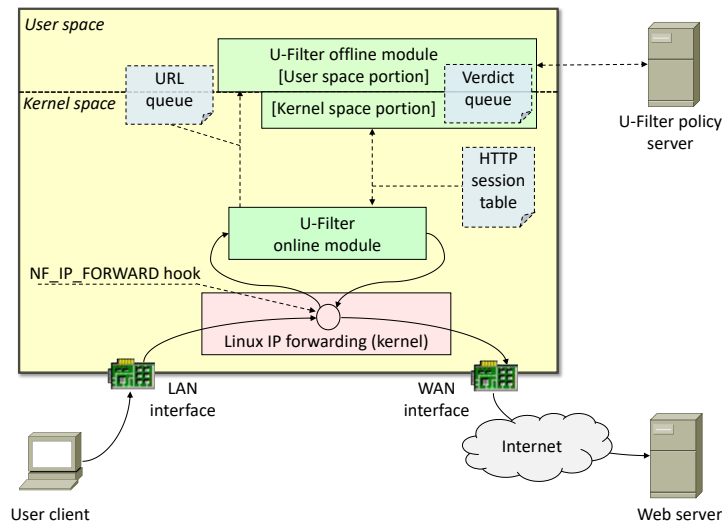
User space

Kernel space

U-Filter offline module

[User space portion]

[Kernel space portion]

URL queue

Verdict queue

U-Filter policy server

HTTP session table

U-Filter online module

NF_IP_FORWARD hook

Linux IP forwarding (kernel)

LAN interface

WAN interface

Internet

User client

Web server